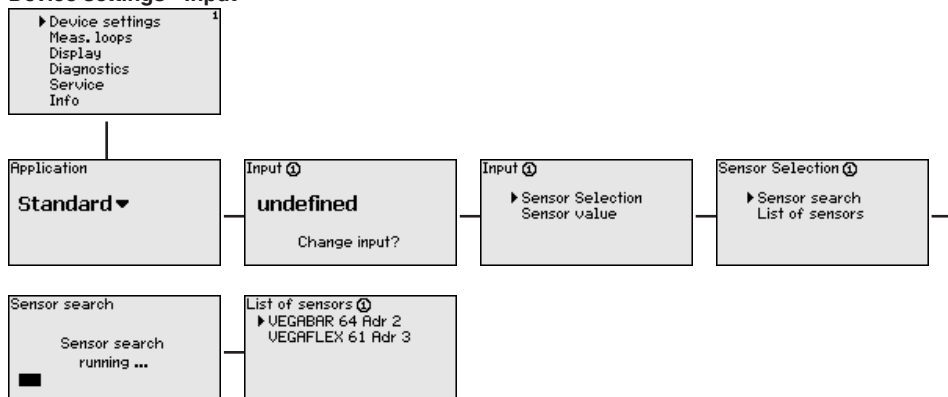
Device settings - Input

▶ Device settings
Meas. loops
Display
Diagnostics
Service
Info
1

Application
Standard ▾

Input ①
undefined
Change input?

Input ①
▶ Sensor Selection
Sensor value

Sensor Selection ①
▶ Sensor search
List of sensors

Sensor search
Sensor search
running ...

List of sensors ①
▶ VEGABAR 64 Adr 2
VEGAFLEX 61 Adr 3